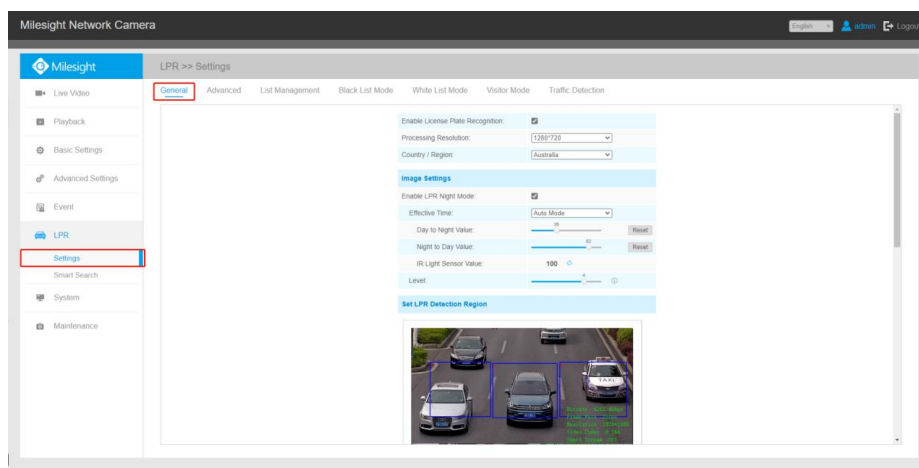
Milesight Network Camera

English admin Logout

Milesight

LPR >> Settings

Live Video

Playback

Basic Settings

Advanced Settings

Event

LPR

Settings

Smart Search

System

Maintenance

General Advanced List Management Black List Mode White List Mode Visitor Mode Traffic Detection

Enable License Plate Recognition:

Processing Resolution: 1280*720

Country / Region: Australia

Image Settings

Enable LPR Night Mode:

Effective Time: Auto Mode

Day to Night Value: 35 Reset

Night to Day Value: 82 Reset

IR Light Sensor Value: 100

Level 4

Set LPR Detection Region

TAXI

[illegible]